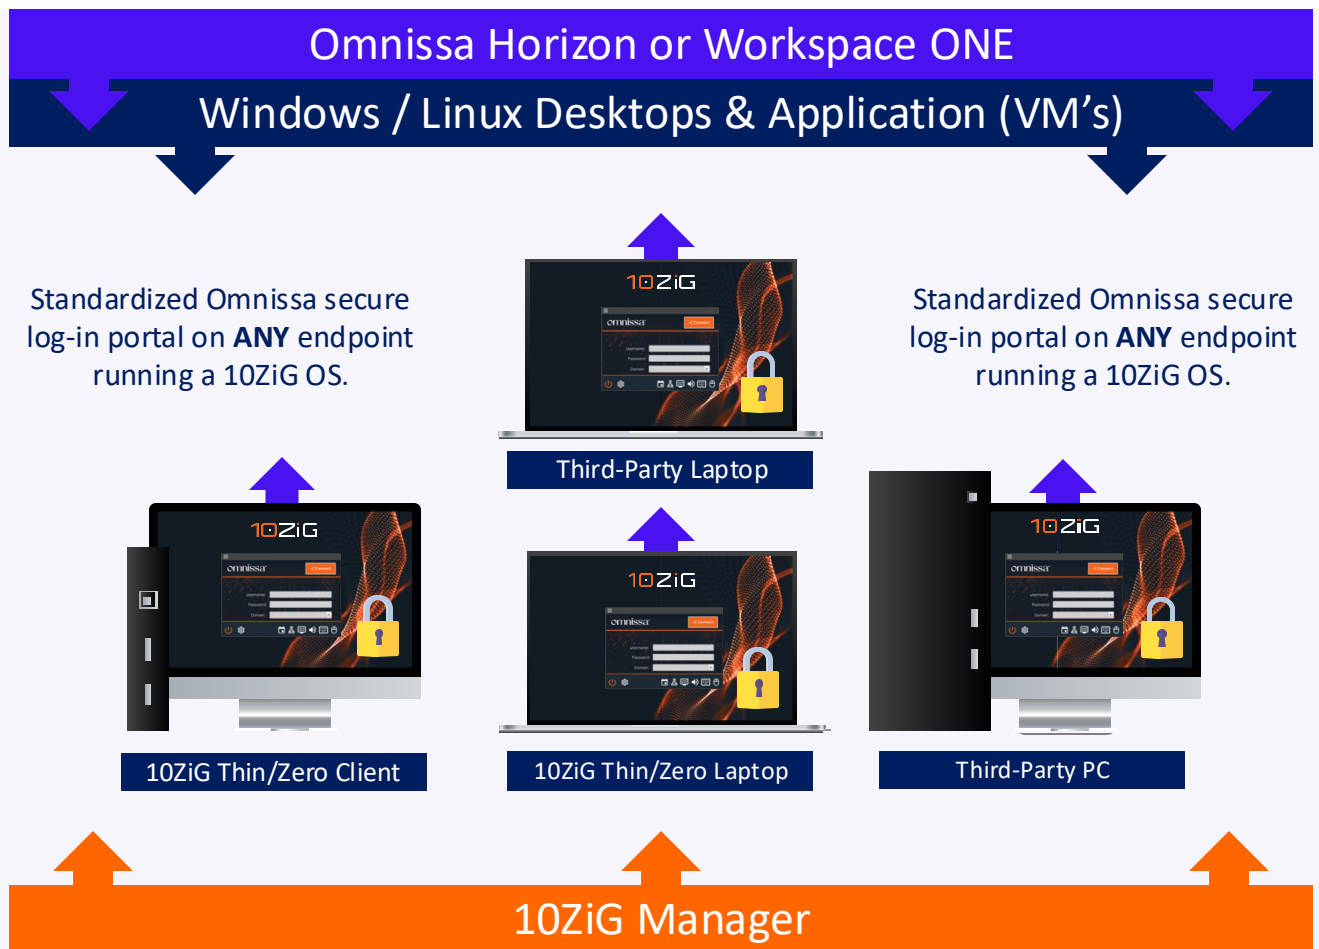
Omnissa Horizon or Workspace ONE

Windows / Linux Desktops & Application (VM's)

Standardized Omnissa secure log-in portal on **ANY** endpoint running a 10ZiG OS.

10ZiG

omnissa

Username
Password
Domain

Third-Party Laptop

Standardized Omnissa secure log-in portal on **ANY** endpoint running a 10ZiG OS.

10ZiG

omnissa

10ZiG

omnissa

10ZiG

omnissa

10ZiG Thin/Zero Client

10ZiG Thin/Zero Laptop

Third-Party PC

10ZiG Manager